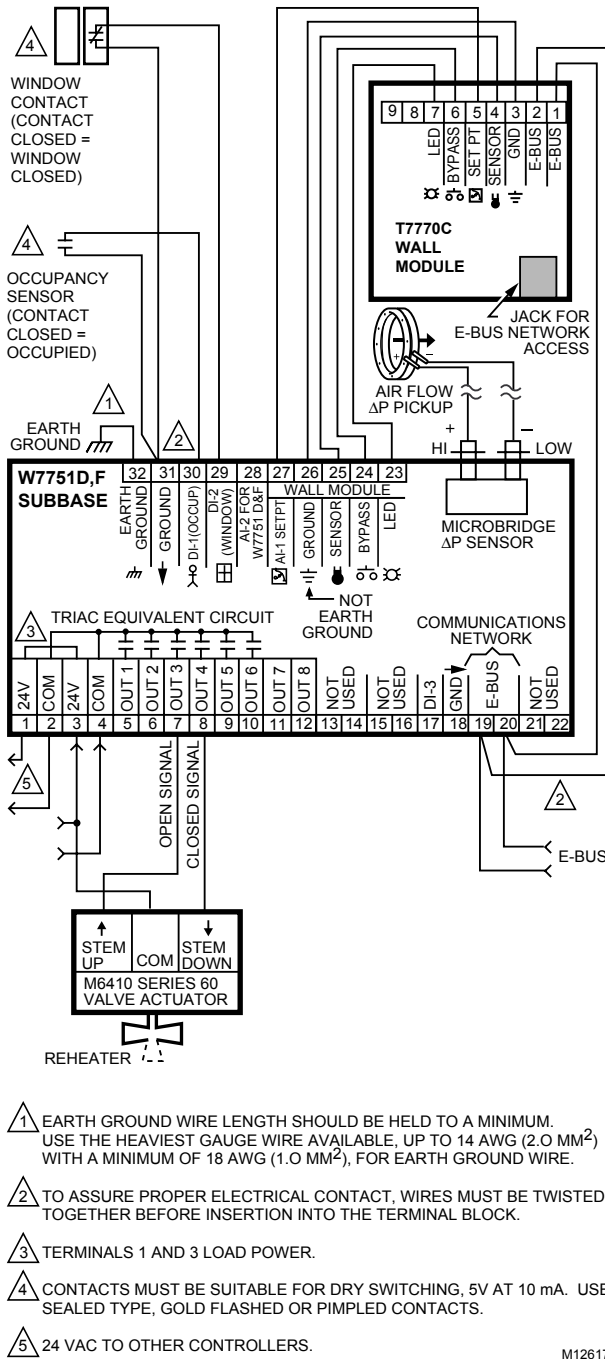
4

WINDOW CONTACT (CONTACT CLOSED = WINDOW CLOSED)

4

OCCUPANCY SENSOR (CONTACT CLOSED = OCCUPIED)

1

EARTH GROUND

2

9 8 7 6 5 4 3 2 1

LED BYPASS SET PT SENSOR GND E-BUS E-BUS

T7770C WALL MODULE

JACK FOR E-BUS NETWORK ACCESS

AIR FLOW ΔP PICKUP

+ HI

– LOW

W7751D,F SUBBASE

32 31 30 29 28 27 26 25 24 23

EARTH GROUND

GROUND

DI-1(OCCUP)

DI-2 (WINDOW)

AI-2 FOR W7751 D&F

WALL MODULE

AI-1 SETPT

GROUND

SENSOR

BYPASS

LED

NOT EARTH GROUND

MICROBRIDGE ΔP SENSOR

3

TRIAC EQUIVALENT CIRCUIT

COMMUNICATIONS NETWORK

| 24V | COM | 24V | COM | OUT 1 | OUT 2 | OUT 3 | OUT 4 | OUT 5 | OUT 6 | OUT 7 | OUT 8 | NOT USED | | NOT USED | | DI-3 | GND | E-BUS | | NOT USED | |
|---|---|---|---|---|---|---|---|---|---|---|---|---|---|---|---|---|---|---|---|---|---|
| 1 | 2 | 3 | 4 | 5 | 6 | 7 | 8 | 9 | 10 | 11 | 12 | 13 | 14 | 15 | 16 | 17 | 18 | 19 | 20 | 21 | 22 |

5

OPEN SIGNAL

CLOSED SIGNAL

2

E-BUS

STEM UP | COM | STEM DOWN

M6410 SERIES 60 VALVE ACTUATOR

REHEATER

1 EARTH GROUND WIRE LENGTH SHOULD BE HELD TO A MINIMUM. USE THE HEAVIEST GAUGE WIRE AVAILABLE, UP TO 14 AWG (2.O MM$^2$) WITH A MINIMUM OF 18 AWG (1.O MM$^2$), FOR EARTH GROUND WIRE.

2 TO ASSURE PROPER ELECTRICAL CONTACT, WIRES MUST BE TWISTED TOGETHER BEFORE INSERTION INTO THE TERMINAL BLOCK.

3 TERMINALS 1 AND 3 LOAD POWER.

4 CONTACTS MUST BE SUITABLE FOR DRY SWITCHING, 5V AT 10 mA. USE SEALED TYPE, GOLD FLASHED OR PIMPLED CONTACTS.

5 24 VAC TO OTHER CONTROLLERS.

M1261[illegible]